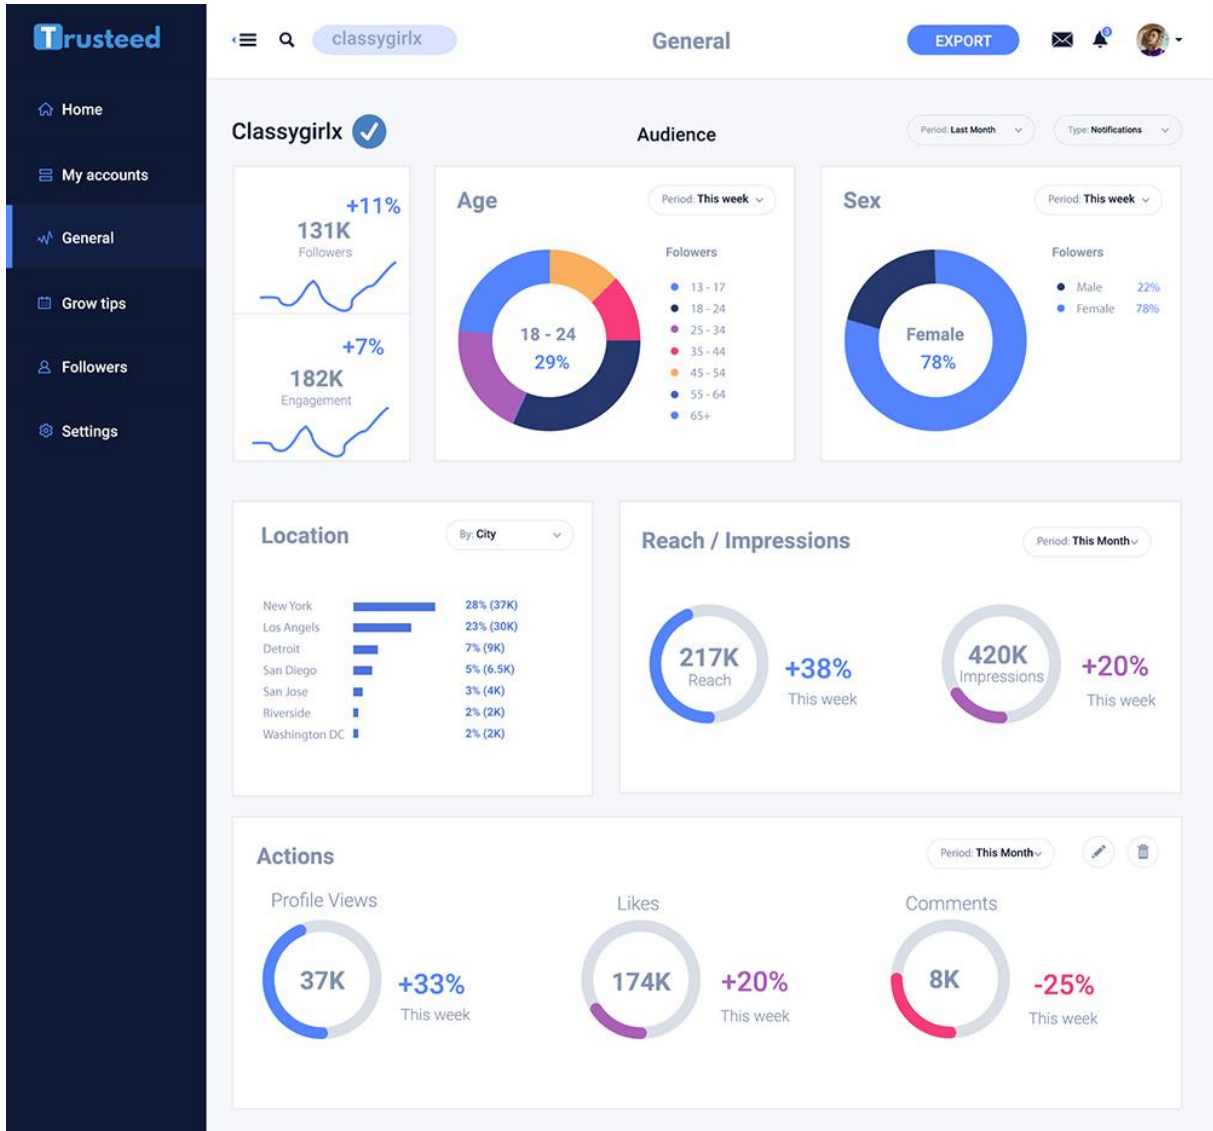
Trusteed

Home
My accounts
General
Grow tips
Followers
Settings

classygirlx
General
EXPORT

Classygirlx
Audience
Period: Last Month
Type: Notifications

+11%
131K
Followers

+7%
182K
Engagement

Age
Period: This week
18 - 24
29%
Folowers
13 - 17
18 - 24
25 - 34
35 - 44
45 - 54
55 - 64
65+

Sex
Period: This week
Female
78%
Folowers
Male 22%
Female 78%

Location
By: City

| New York | 28% (37K) |
|---|---|
| Los Angels | 23% (30K) |
| Detroit | 7% (9K) |
| San Diego | 5% (6.5K) |
| San Jose | 3% (4K) |
| Riverside | 2% (2K) |
| Washington DC | 2% (2K) |

Reach / Impressions
Period: This Month
217K
Reach
+38%
This week
420K
Impressions
+20%
This week

Actions
Period: This Month
Profile Views
37K
+33%
This week
Likes
174K
+20%
This week
Comments
8K
-25%
This week